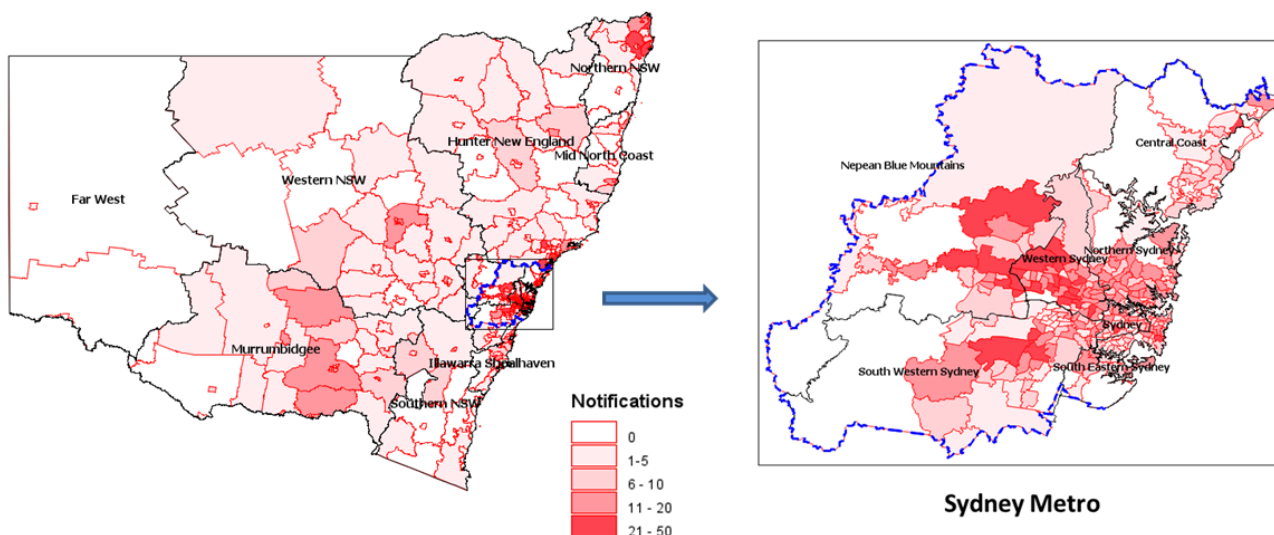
Northern NSW

Hunter New England

Mid North Coast

Far West

Western NSW

Murrumbidgee

Illawarra Shoalhaven

Southern NSW

Notifications

0

1-5

6 - 10

11 - 20

21 - 50

Nepean Blue Mountains

Central Coast

Northern Sydney

Western Sydney

Sydney

South Western Sydney

South Eastern Sydney

Sydney Metro